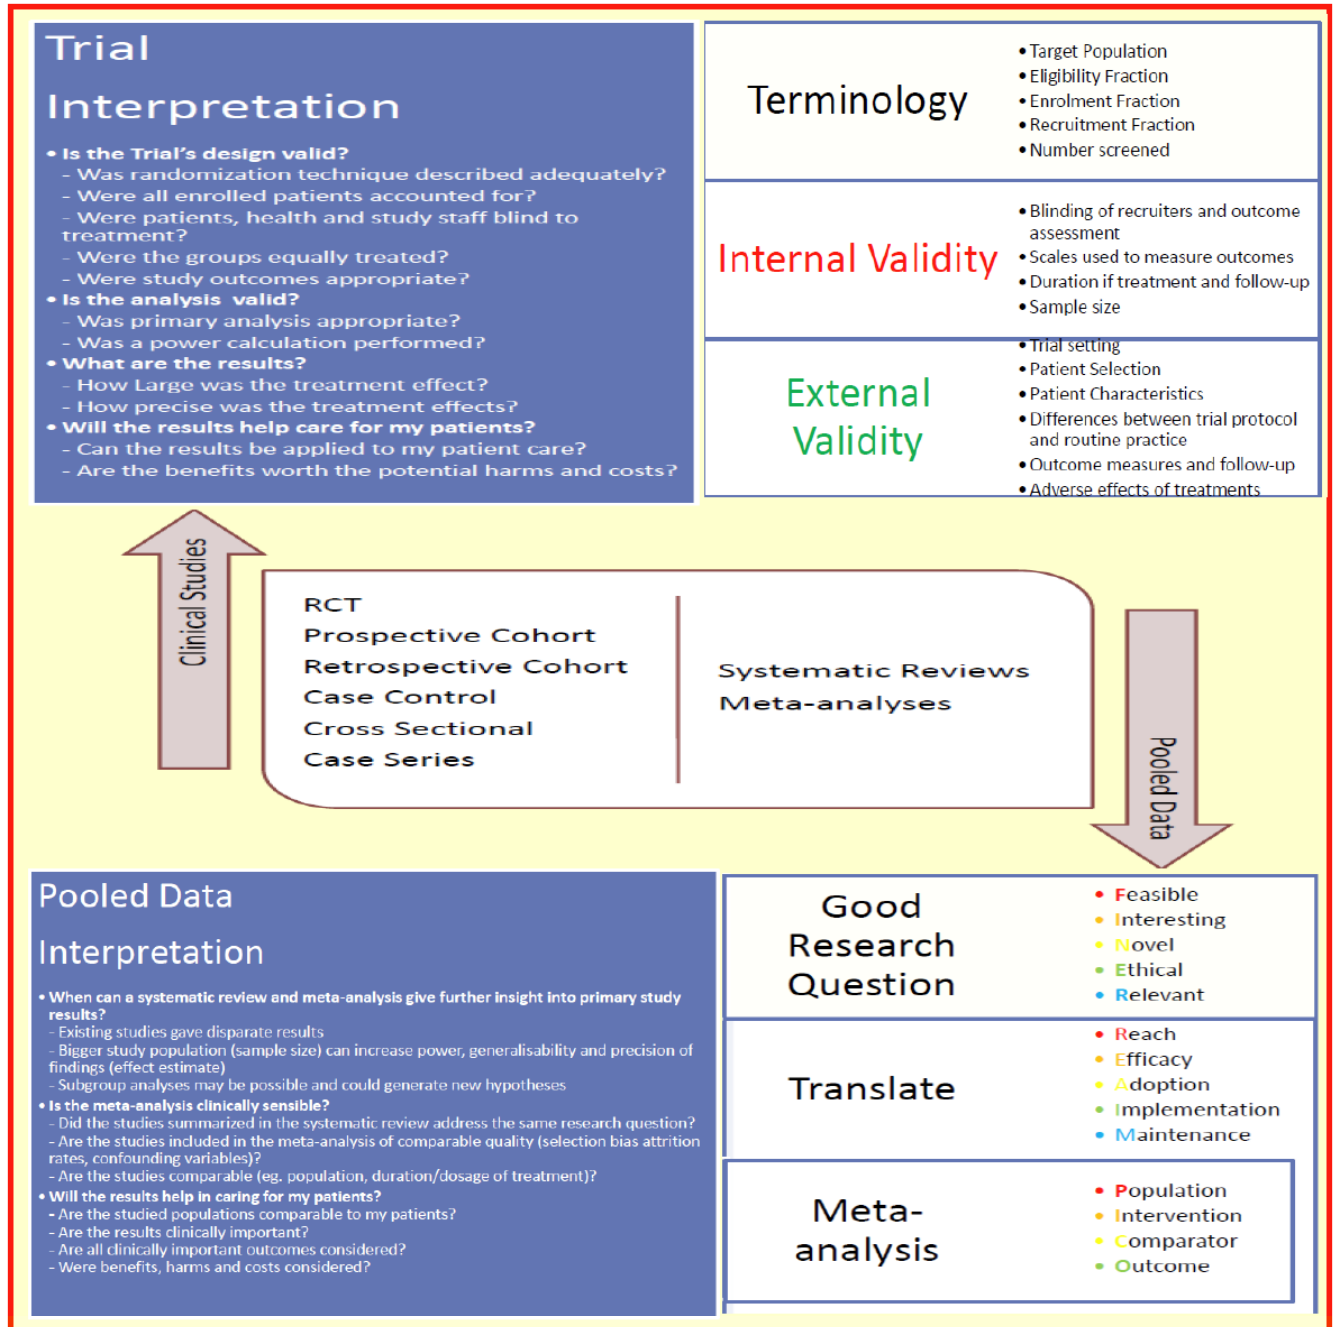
Trial

Interpretation

• Is the Trial's design valid?
- Was randomization technique described adequately?
- Were all enrolled patients accounted for?
- Were patients, health and study staff blind to treatment?
- Were the groups equally treated?
- Were study outcomes appropriate?
• Is the analysis valid?
- Was primary analysis appropriate?
- Was a power calculation performed?
• What are the results?
- How Large was the treatment effect?
- How precise was the treatment effects?
• Will the results help care for my patients?
- Can the results be applied to my patient care?
- Are the benefits worth the potential harms and costs?

Terminology

• Target Population
• Eligibility Fraction
• Enrolment Fraction
• Recruitment Fraction
• Number screened

Internal Validity

• Blinding of recruiters and outcome assessment
• Scales used to measure outcomes
• Duration if treatment and follow-up
• Sample size

External Validity

• Trial setting
• Patient Selection
• Patient Characteristics
• Differences between trial protocol and routine practice
• Outcome measures and follow-up
• Adverse effects of treatments

Clinical Studies

RCT
Prospective Cohort
Retrospective Cohort
Case Control
Cross Sectional
Case Series

Systematic Reviews
Meta-analyses

Pooled Data

Pooled Data

Interpretation

• When can a systematic review and meta-analysis give further insight into primary study results?
- Existing studies gave disparate results
- Bigger study population (sample size) can increase power, generalisability and precision of findings (effect estimate)
- Subgroup analyses may be possible and could generate new hypotheses
• Is the meta-analysis clinically sensible?
- Did the studies summarized in the systematic review address the same research question?
- Are the studies included in the meta-analysis of comparable quality (selection bias attrition rates, confounding variables)?
- Are the studies comparable (eg. population, duration/dosage of treatment)?
• Will the results help in caring for my patients?
- Are the studied populations comparable to my patients?
- Are the results clinically important?
- Are all clinically important outcomes considered?
- Were benefits, harms and costs considered?

Good Research Question

• Feasible
• Interesting
• Novel
• Ethical
• Relevant

Translate

• Reach
• Efficacy
• Adoption
• Implementation
• Maintenance

Meta-analysis

• Population
• Intervention
• Comparator
• Outcome